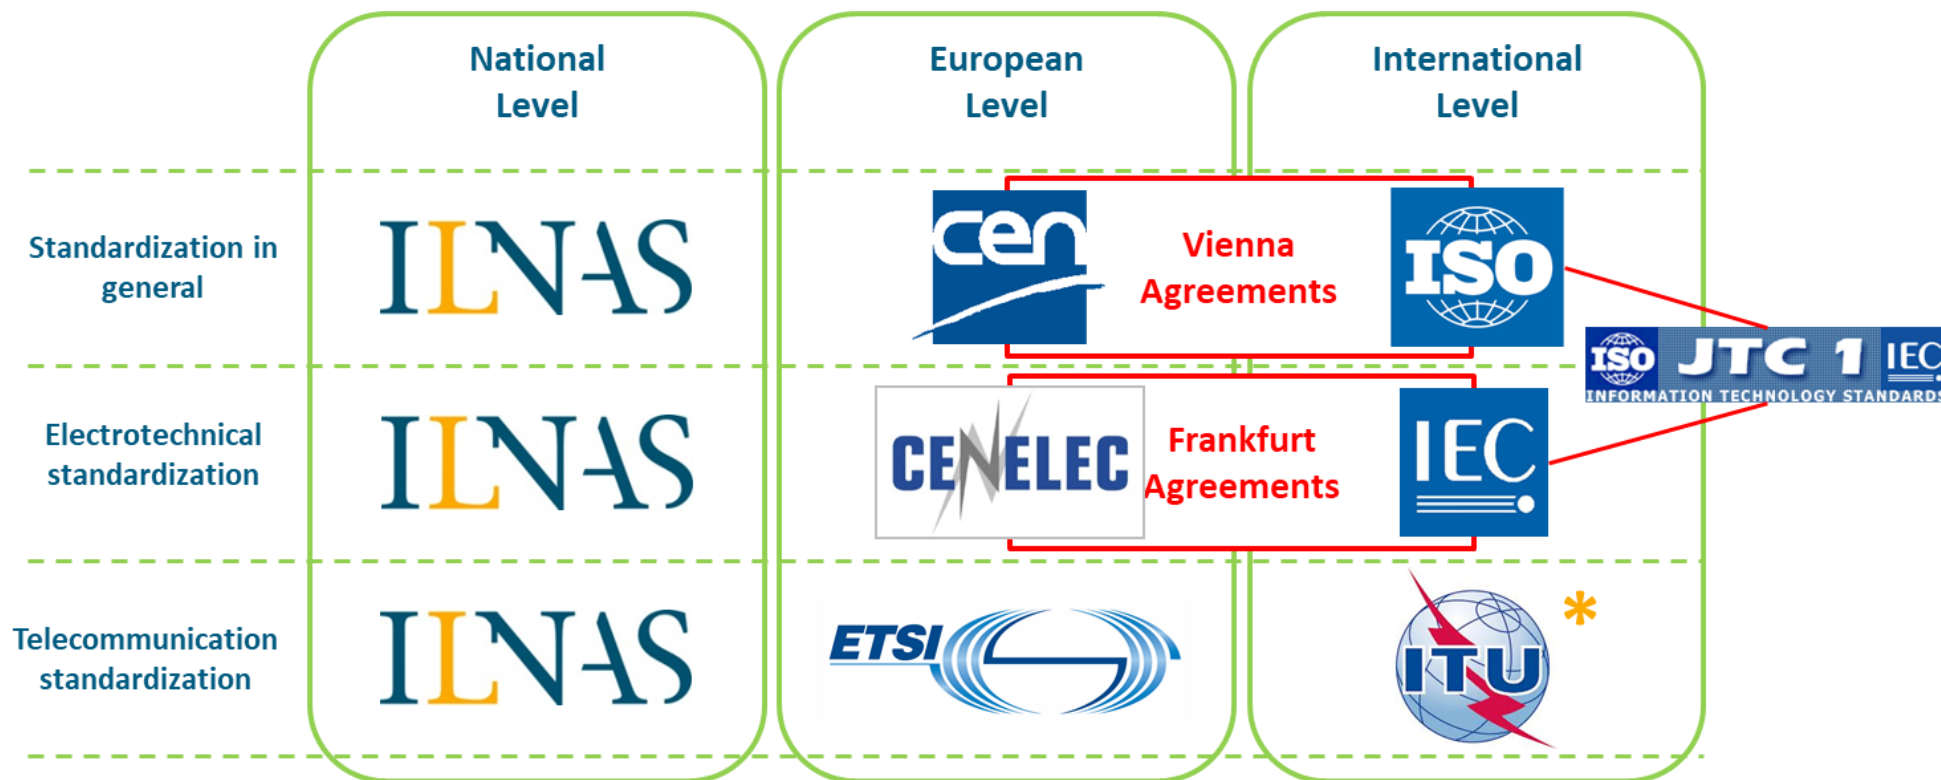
| | National Level | European Level | | International Level |
|---|---|---|---|---|
| Standardization in general | ILNAS | cen | Vienna Agreements | ISO |
| Electrotechnical standardization | ILNAS | CENELEC | Frankfurt Agreements | IEC |
| Telecommunication standardization | ILNAS | ETSI | | ITU * |

ISO JTC 1 IEC
INFORMATION TECHNOLOGY STANDARDS